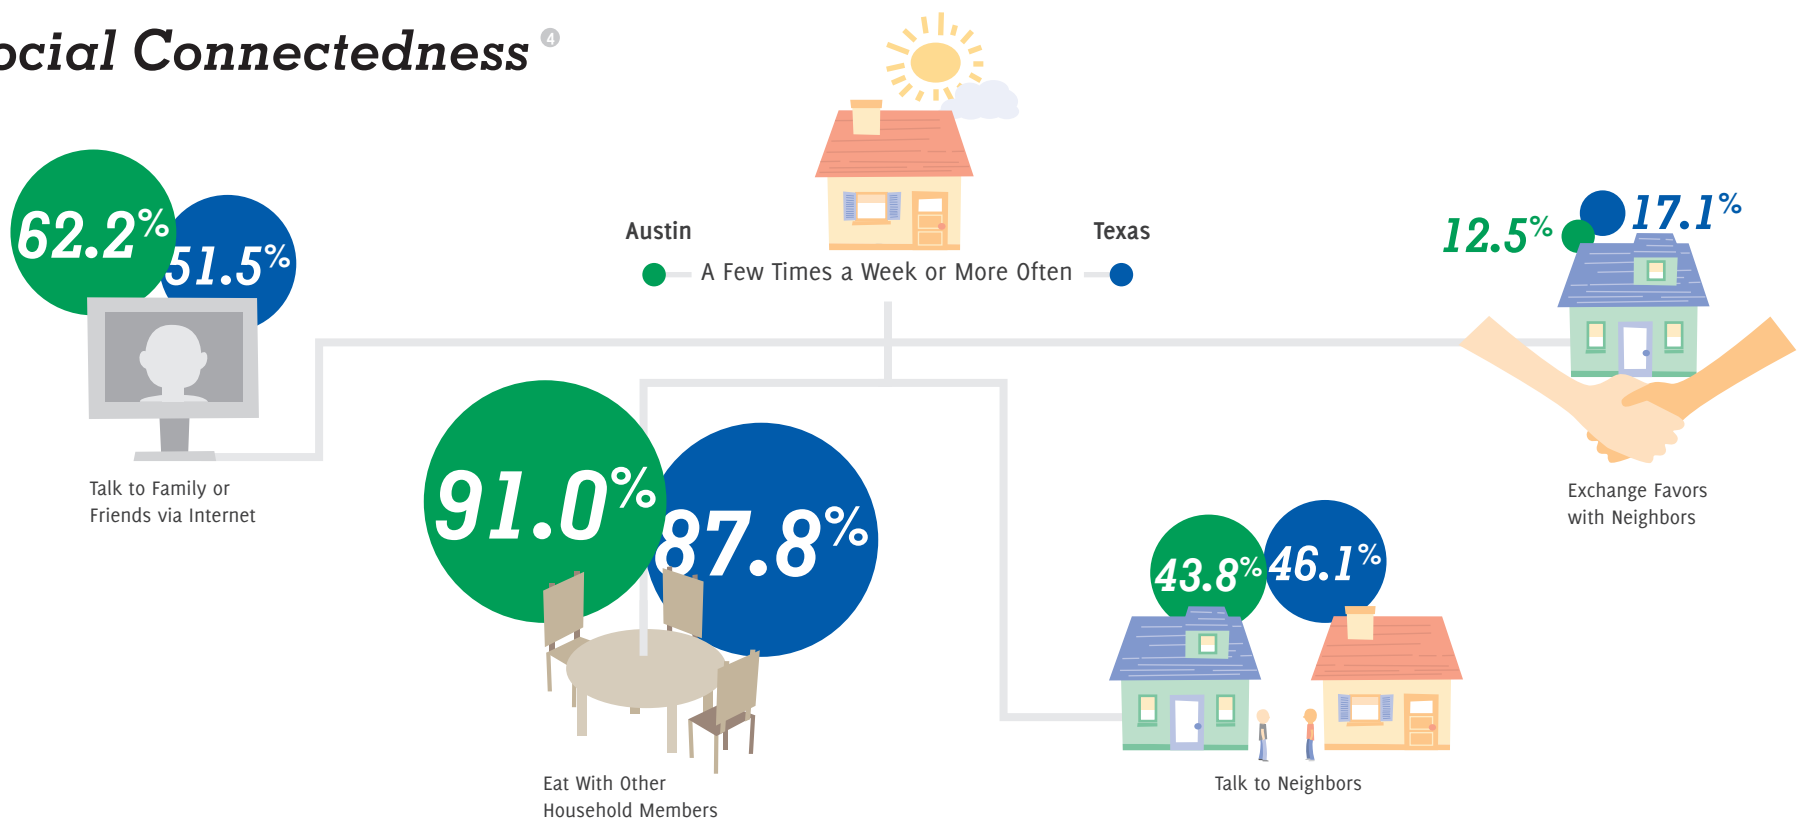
ocial Connectedness 4

Austin

Texas

A Few Times a Week or More Often

62.2%

51.5%

Talk to Family or Friends via Internet

91.0%

87.8%

Eat With Other Household Members

12.5%

17.1%

Exchange Favors with Neighbors

43.8%

46.1%

Talk to Neighbors